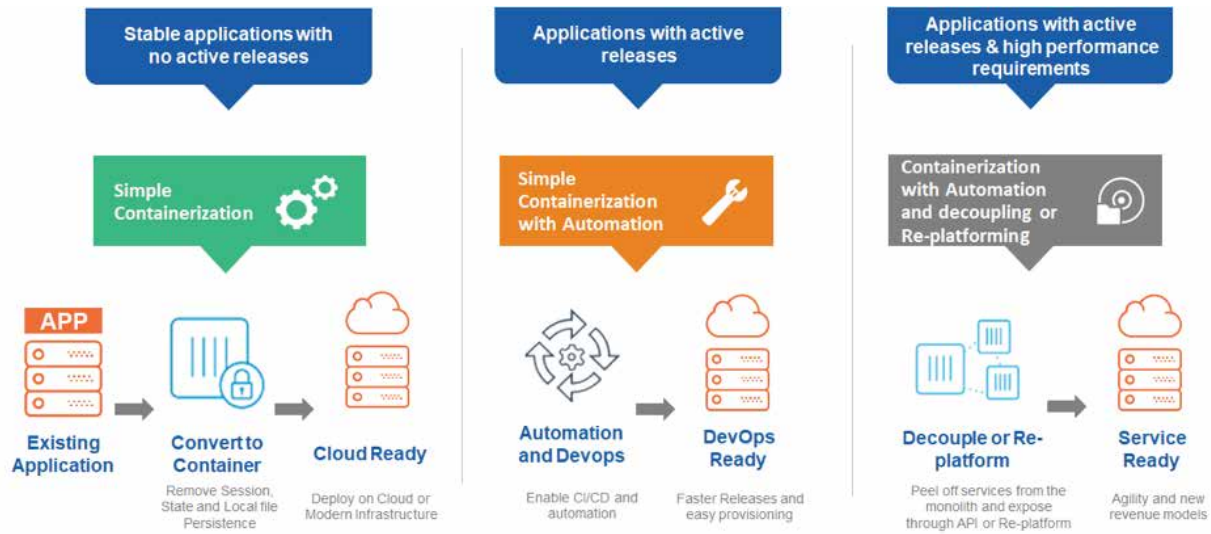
Stable applications with no active releases

Simple Containerization

APP

Existing Application

Convert to Container

Remove Session, State and Local file Persistence

Cloud Ready

Deploy on Cloud or Modern Infrastructure

Applications with active releases

Simple Containerization with Automation

Automation and Devops

Enable CI/CD and automation

DevOps Ready

Faster Releases and easy provisioning

Applications with active releases & high performance requirements

Containerization with Automation and decoupling or Re-platforming

Decouple or Re-platform

Peel off services from the monolith and expose through API or Re-platform

Service Ready

Agility and new revenue models